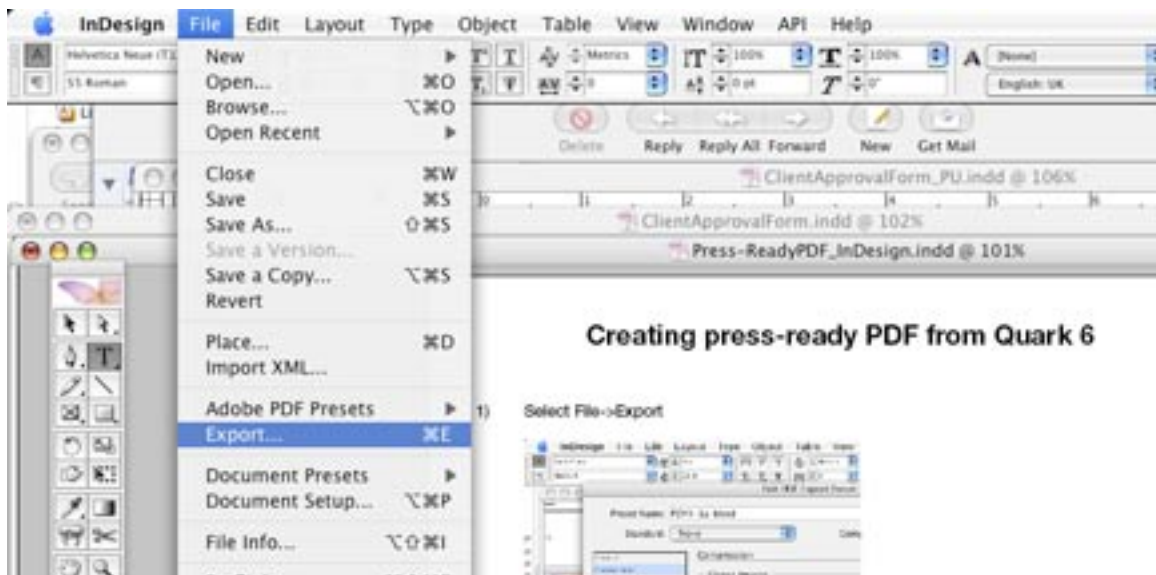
InDesign File Edit Layout Type Object Table View Window API Help

Helvetica Neue (T1) Metrics 100% 100% [None]
55 Roman 0 0 pt 0° English: UK

New
Open... ⌘O
Browse... ⌥⌘O
Open Recent

Close ⌘W
Save ⌘S
Save As... ⇧⌘S
Save a Version...
Save a Copy... ⌥⌘S
Revert

Place... ⌘D
Import XML...

Adobe PDF Presets
Export... ⌘E

Document Presets
Document Setup... ⌥⌘P

File Info... ⌥⇧⌘I

Delete Reply Reply All Forward New Get Mail

ClientApprovalForm_PU.indd @ 106%

ClientApprovalForm.indd @ 102%

Press-ReadyPDF_InDesign.indd @ 101%

Creating press-ready PDF from Quark 6

1) Select File->Export

InDesign File Edit Layout Type Object Table View

Preset Name: PDF/1 3u bleed

Standard: None

Compression